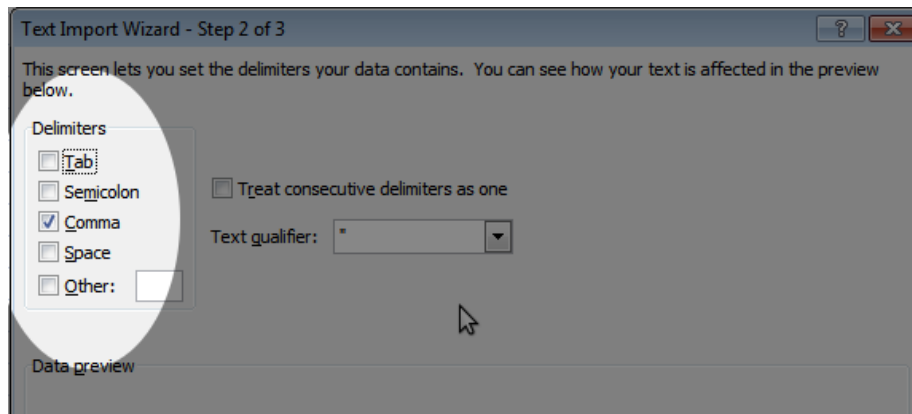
Text Import Wizard - Step 2 of 3

?

This screen lets you set the delimiters your data contains. You can see how your text is affected in the preview below.

Delimiters

Tab

Semicolon

Comma

Space

Other:

Treat consecutive delimiters as one

Text qualifier: "

Data preview